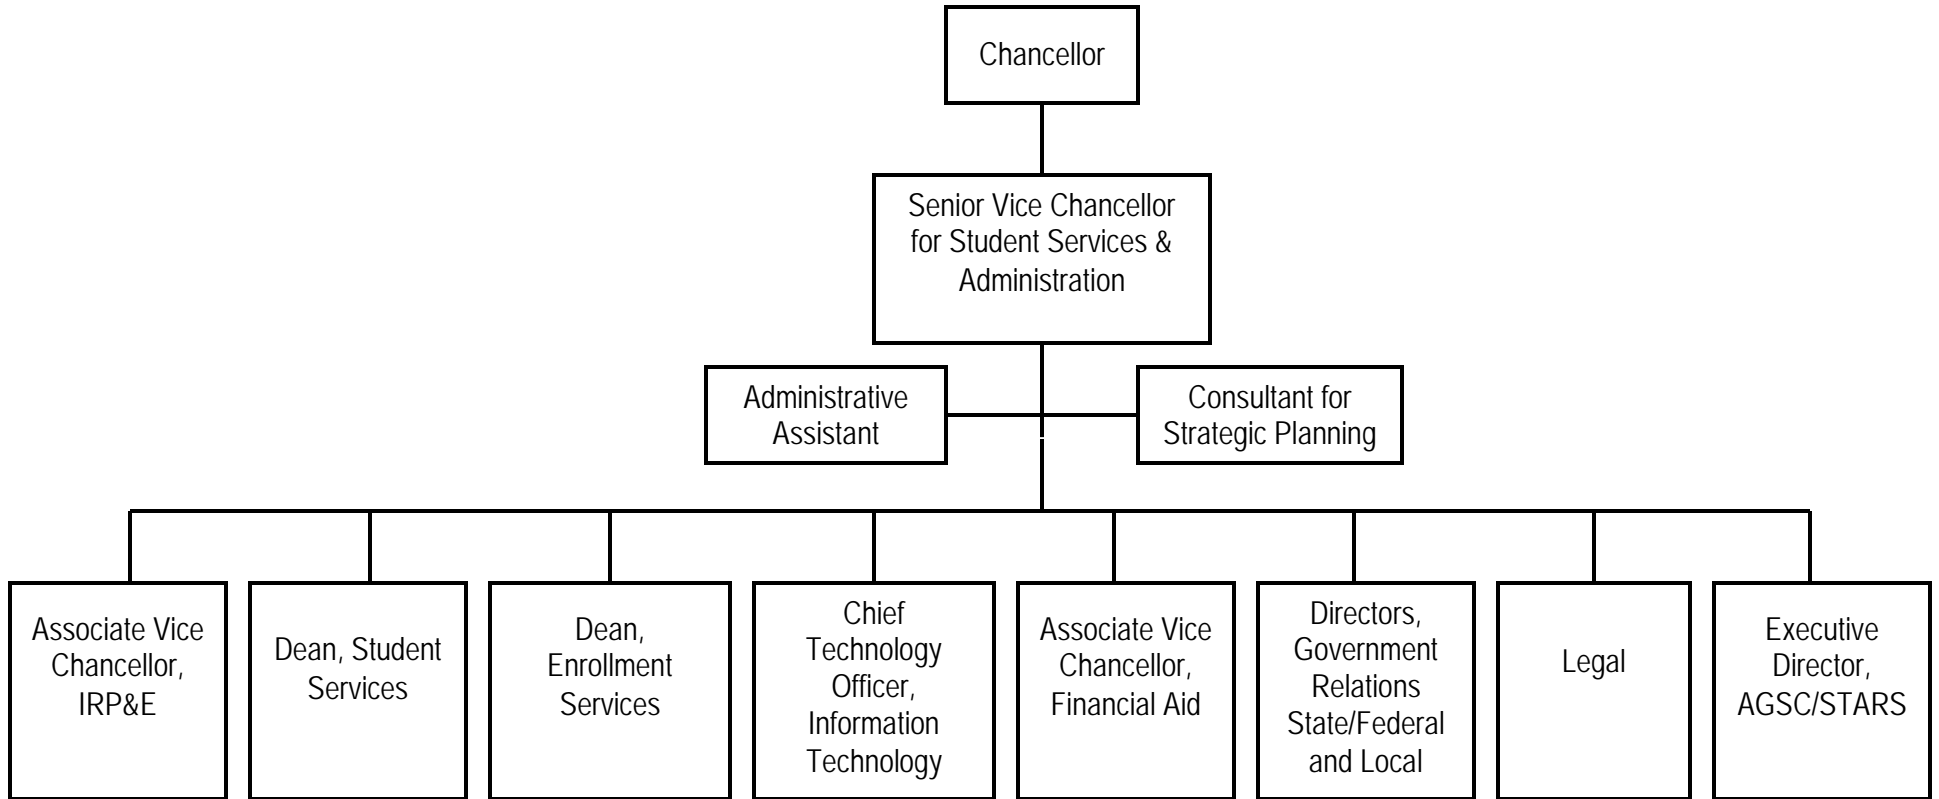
Chancellor

Senior Vice Chancellor for Student Services & Administration

Administrative Assistant

Consultant for Strategic Planning

Associate Vice Chancellor, IRP&E

Dean, Student Services

Dean, Enrollment Services

Chief Technology Officer, Information Technology

Associate Vice Chancellor, Financial Aid

Directors, Government Relations State/Federal and Local

Legal

Executive Director, AGSC/STARS